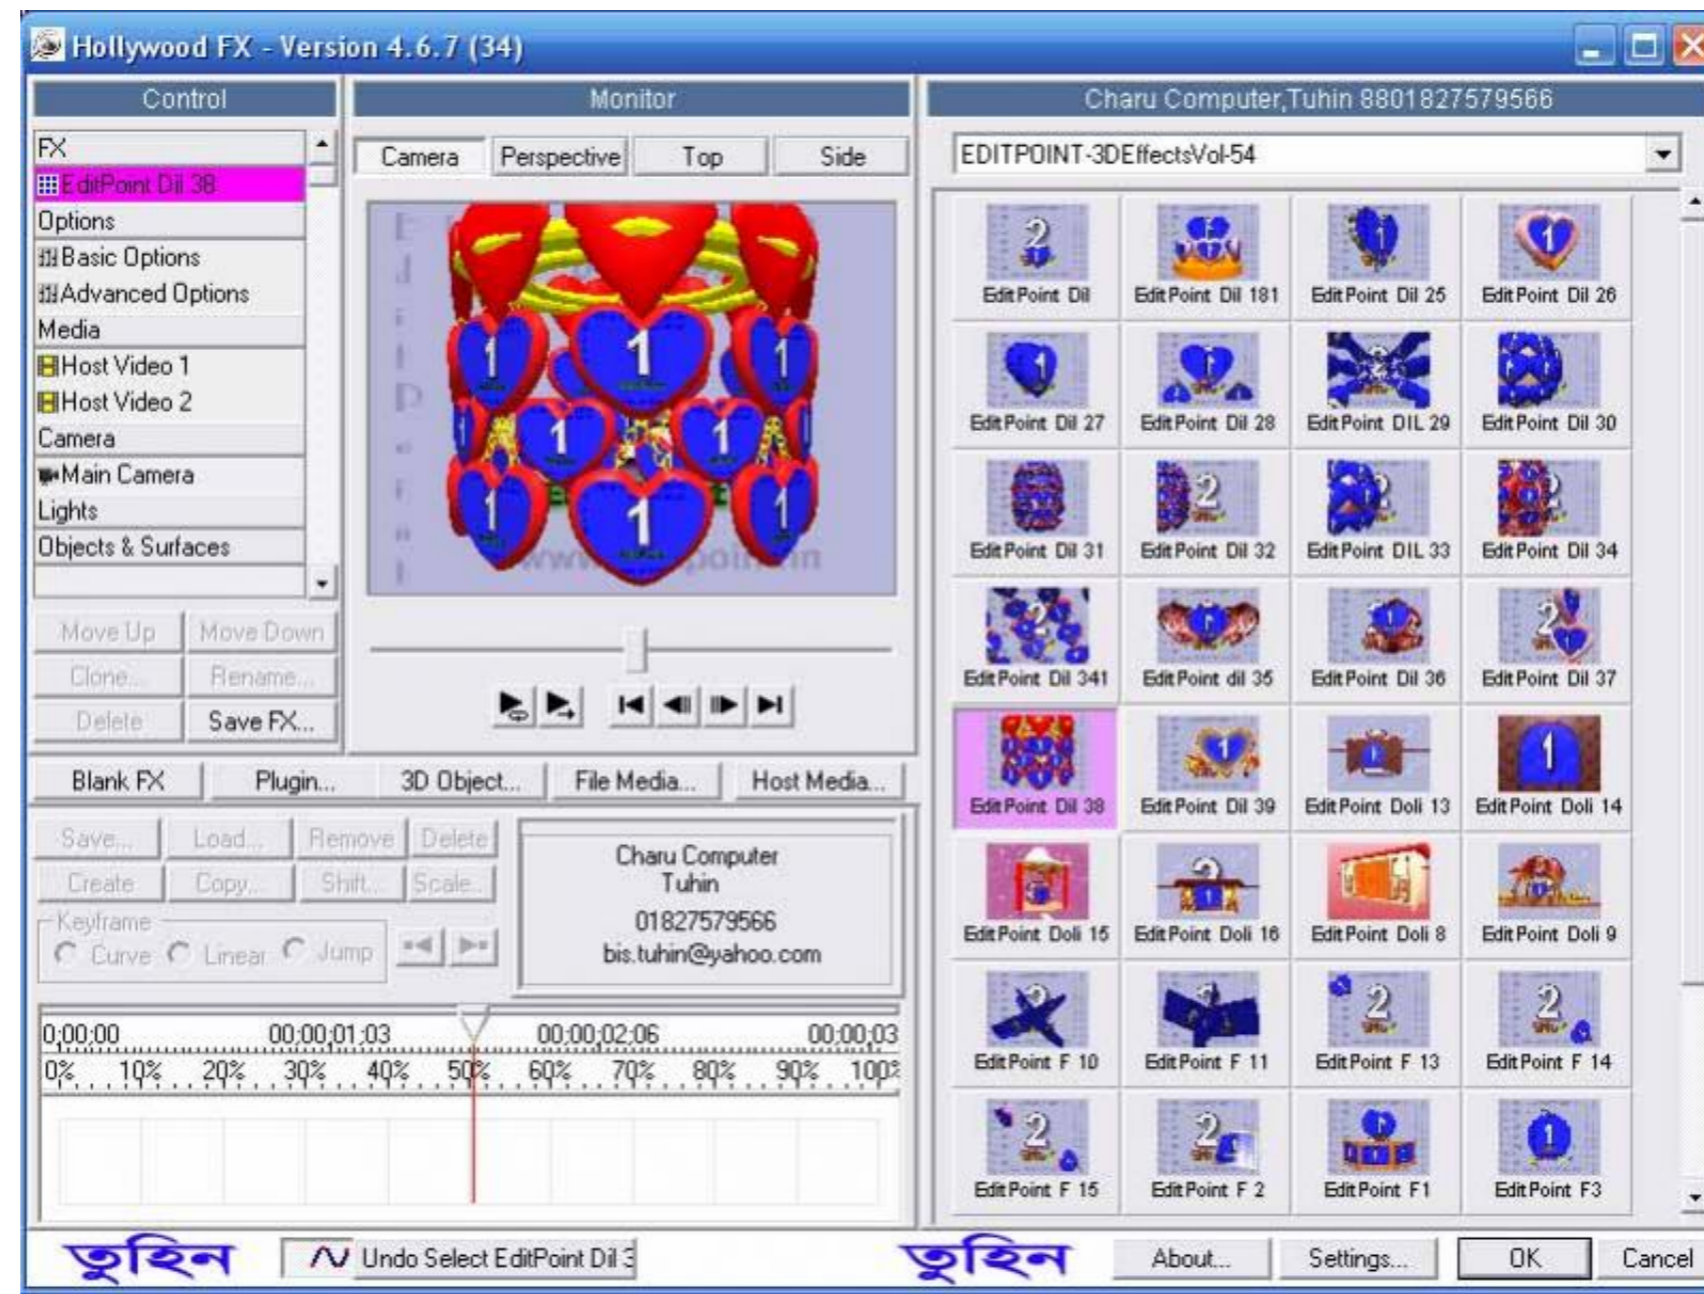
Hollywood FX - Version 4.6.7 (34)

Control

FX
EditPoint Dil 38
Options
Basic Options
Advanced Options
Media
Host Video 1
Host Video 2
Camera
Main Camera
Lights
Objects & Surfaces

Move Up | Move Down
Clone... | Rename...
Delete | Save FX...

Monitor

Camera | Perspective | Top | Side

Charu Computer,Tuhin 8801827579566

EDITPOINT-3DEffectsVol-54

| | | | |
|---|---|---|---|
| EditPoint Dil | EditPoint Dil 181 | EditPoint Dil 25 | EditPoint Dil 26 |
| EditPoint Dil 27 | EditPoint Dil 28 | EditPoint DIL 29 | EditPoint Dil 30 |
| EditPoint Dil 31 | EditPoint Dil 32 | EditPoint DIL 33 | EditPoint Dil 34 |
| EditPoint Dil 341 | EditPoint dil 35 | EditPoint Dil 36 | EditPoint Dil 37 |
| EditPoint Dil 38 | EditPoint Dil 39 | EditPoint Doli 13 | EditPoint Doli 14 |
| EditPoint Doli 15 | EditPoint Doli 16 | EditPoint Doli 8 | EditPoint Doli 9 |
| EditPoint F 10 | EditPoint F 11 | EditPoint F 13 | EditPoint F 14 |
| EditPoint F 15 | EditPoint F 2 | EditPoint F1 | EditPoint F3 |

Blank FX | Plugin... | 3D Object... | File Media... | Host Media...

Save... | Load... | Remove | Delete
Create | Copy... | Shift... | Scale...
Keyframe
Curve | Linear | Jump

Charu Computer
Tuhin
01827579566
bis.tuhin@yahoo.com

0:00:00 | 00:00:01:03 | 00:00:02:06 | 00:00:03
0% 10% 20% 30% 40% 50% 60% 70% 80% 90% 100

তুহিন | Undo Select EditPoint Dil 3 | তুহিন | About... | Settings... | OK | Cancel